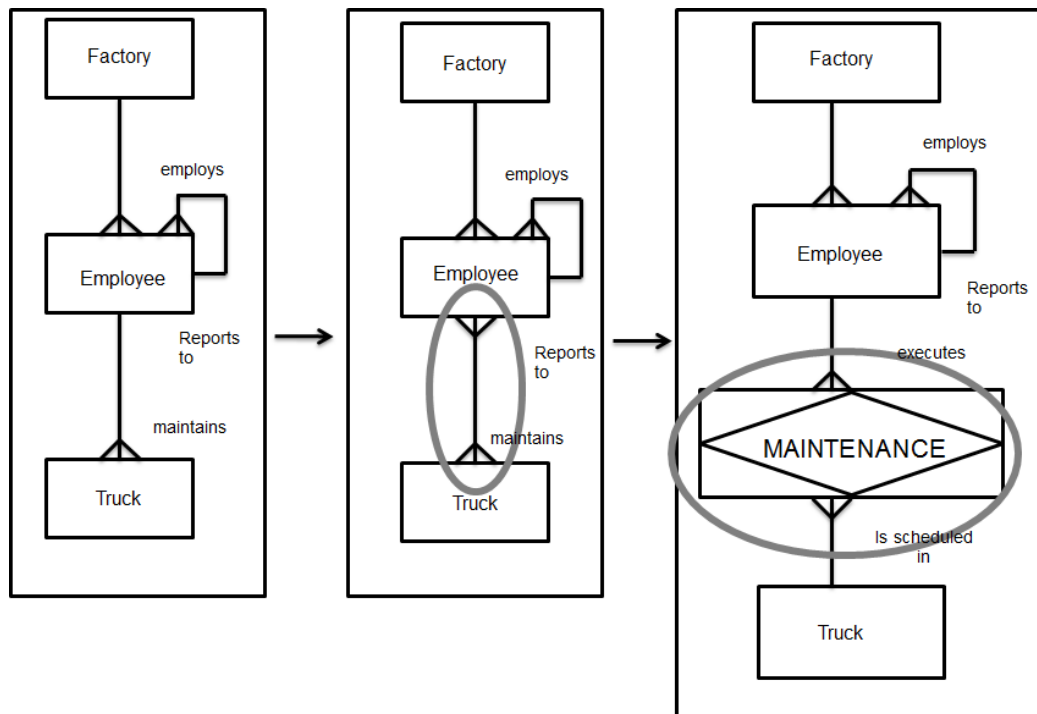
Factory

employs

Employee

Reports to

maintains

Truck

Factory

employs

Employee

Reports to

maintains

Truck

Factory

employs

Employee

Reports to

executes

MAINTENANCE

Is scheduled in

Truck